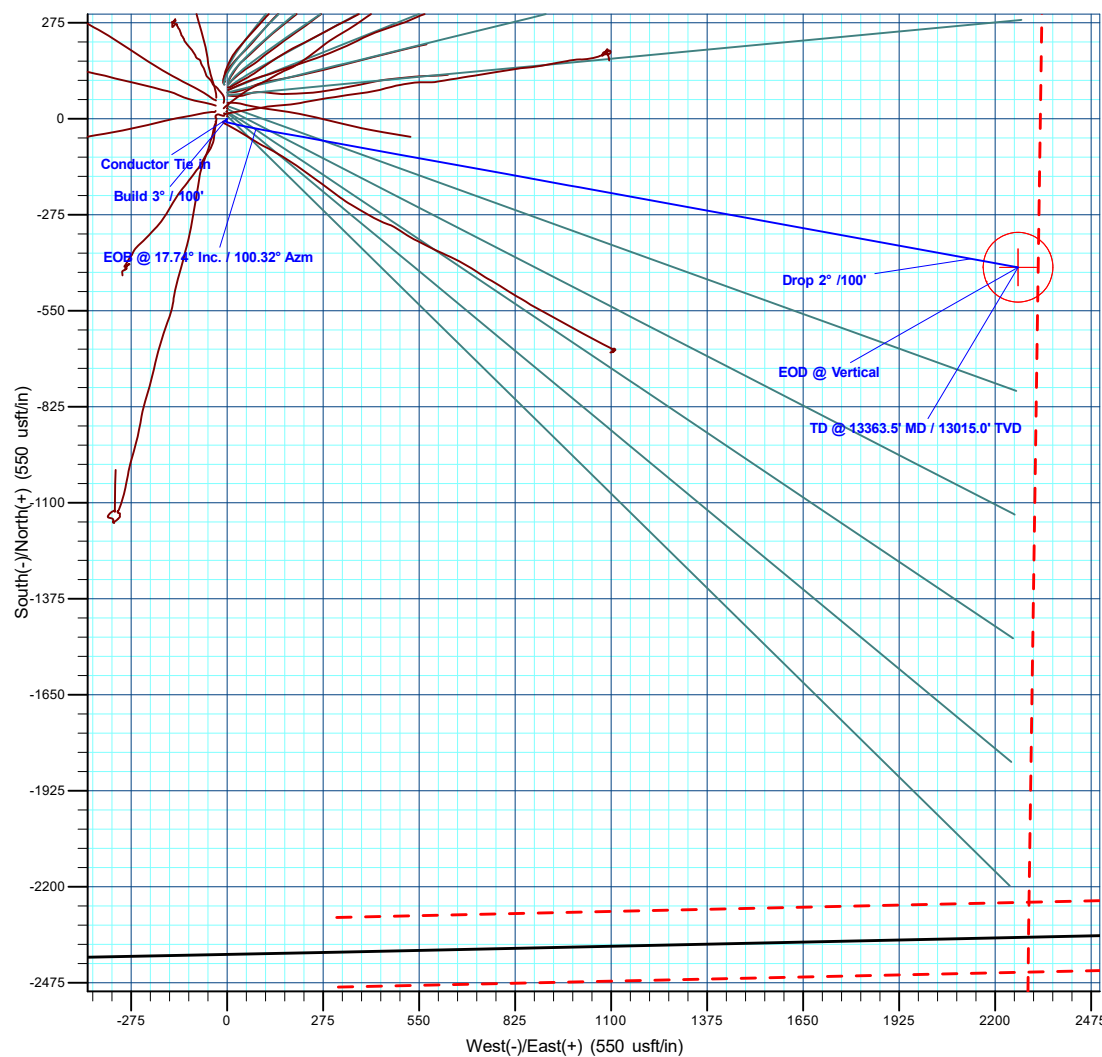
275
0
-275
-550
-825
-1100
-1375
-1650
-1925
-2200
-2475

South(-)/North(+) (550 usft/in)

Conductor Tie in
Build 3° / 100'
EOB @ 17.74° Inc. / 100.32° Azm
Drop 2° /100'
EOD @ Vertical
TD @ 13363.5' MD / 13015.0' TVD

-275
0
275
550
825
1100
1375
1650
1925
2200
2475

West(-)/East(+) (550 usft/in)